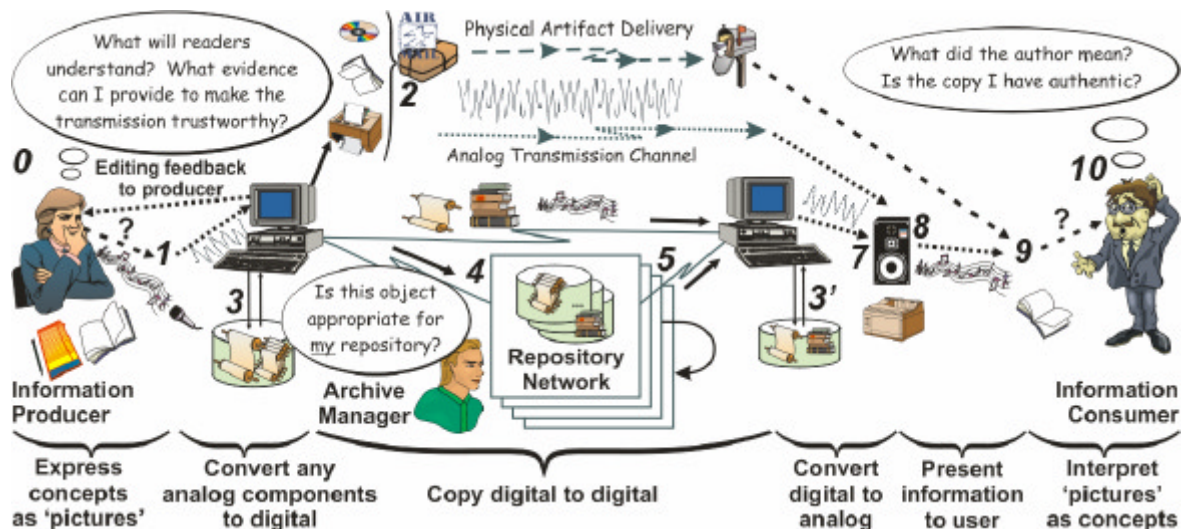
What will readers understand? What evidence can I provide to make the transmission trustworthy?

AIR

Physical Artifact Delivery

2

What did the author mean? Is the copy I have authentic?

Analog Transmission Channel

0

Editing feedback to producer

10

?

1

8

7

9

?

4

5

3

3'

Is this object appropriate for my repository?

Repository Network

Information Producer

Archive Manager

Information Consumer

Express concepts as 'pictures'

Convert any analog components to digital

Copy digital to digital

Convert digital to analog

Present information to user

Interpret 'pictures' as concepts